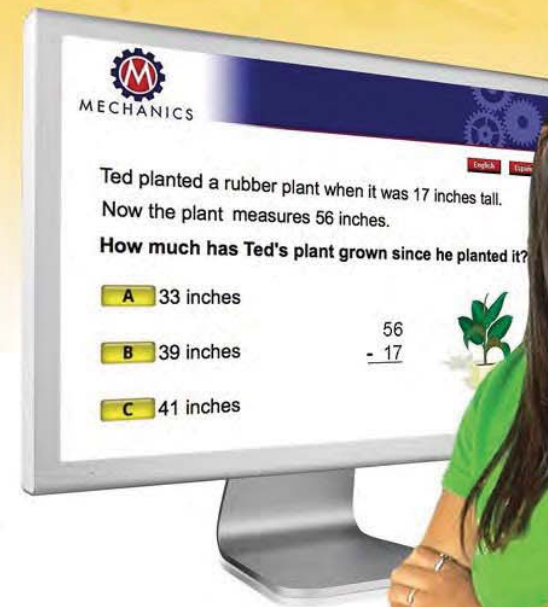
M
MECHANICS

English Españ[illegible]

Ted planted a rubber plant when it was 17 inches tall. Now the plant measures 56 inches.

How much has Ted's plant grown since he planted it?

A 33 inches

B 39 inches

C 41 inches

$\begin{array}{r} 56 \\ -\ 17 \\ \hline \end{array}$